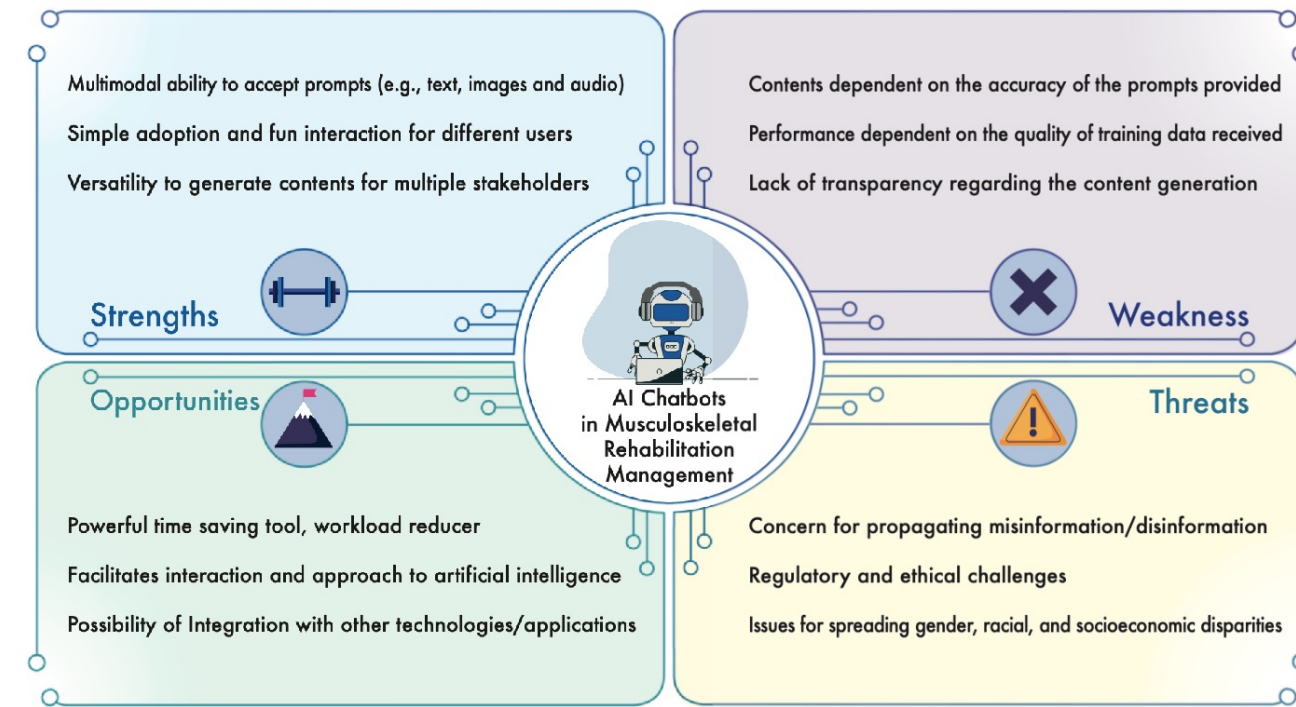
Multimodal ability to accept prompts (e.g., text, images and audio)

Simple adoption and fun interaction for different users

Versatility to generate contents for multiple stakeholders

Strengths

Contents dependent on the accuracy of the prompts provided

Performance dependent on the quality of training data received

Lack of transparency regarding the content generation

Weakness

AI Chatbots in Musculoskeletal Rehabilitation Management

Opportunities

Threats

Powerful time saving tool, workload reducer

Facilitates interaction and approach to artificial intelligence

Possibility of Integration with other technologies/applications

Concern for propagating misinformation/disinformation

Regulatory and ethical challenges

Issues for spreading gender, racial, and socioeconomic disparities